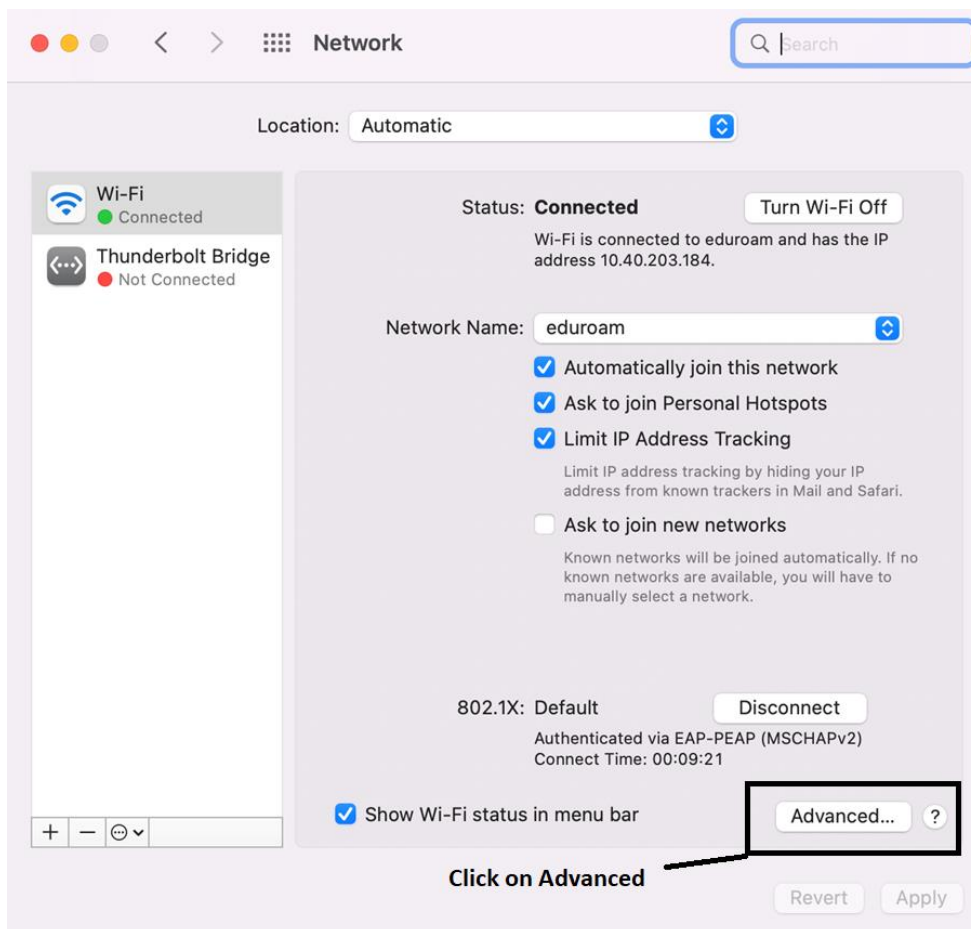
Network

Search

Location: Automatic

Wi-Fi
Connected

Thunderbolt Bridge
Not Connected

Status: Connected
Turn Wi-Fi Off

Wi-Fi is connected to eduroam and has the IP address 10.40.203.184.

Network Name: eduroam

Automatically join this network

Ask to join Personal Hotspots

Limit IP Address Tracking

Limit IP address tracking by hiding your IP address from known trackers in Mail and Safari.

Ask to join new networks

Known networks will be joined automatically. If no known networks are available, you will have to manually select a network.

802.1X: Default
Disconnect

Authenticated via EAP-PEAP (MSCHAPv2)
Connect Time: 00:09:21

Show Wi-Fi status in menu bar

Advanced...

?

+ −

Click on Advanced

Revert
Apply